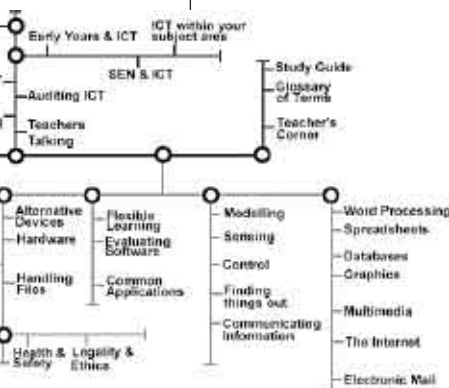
Early Years & ICT
ICT within your subject area
SEN & ICT
Auditing ICT
Teachers Talking
Study Guide
Glossary of Terms
Teacher's Corner
Alternative Devices
Hardware
Handling Files
Flexible Learning
Evaluating Software
Common Applications
Modelling
Sensing
Control
Finding things out
Communicating information
Word Processing
Spreadsheets
Databases
Graphics
Multimedia
The Internet
Electronic Mail
Health & Safety
Legality & Ethics